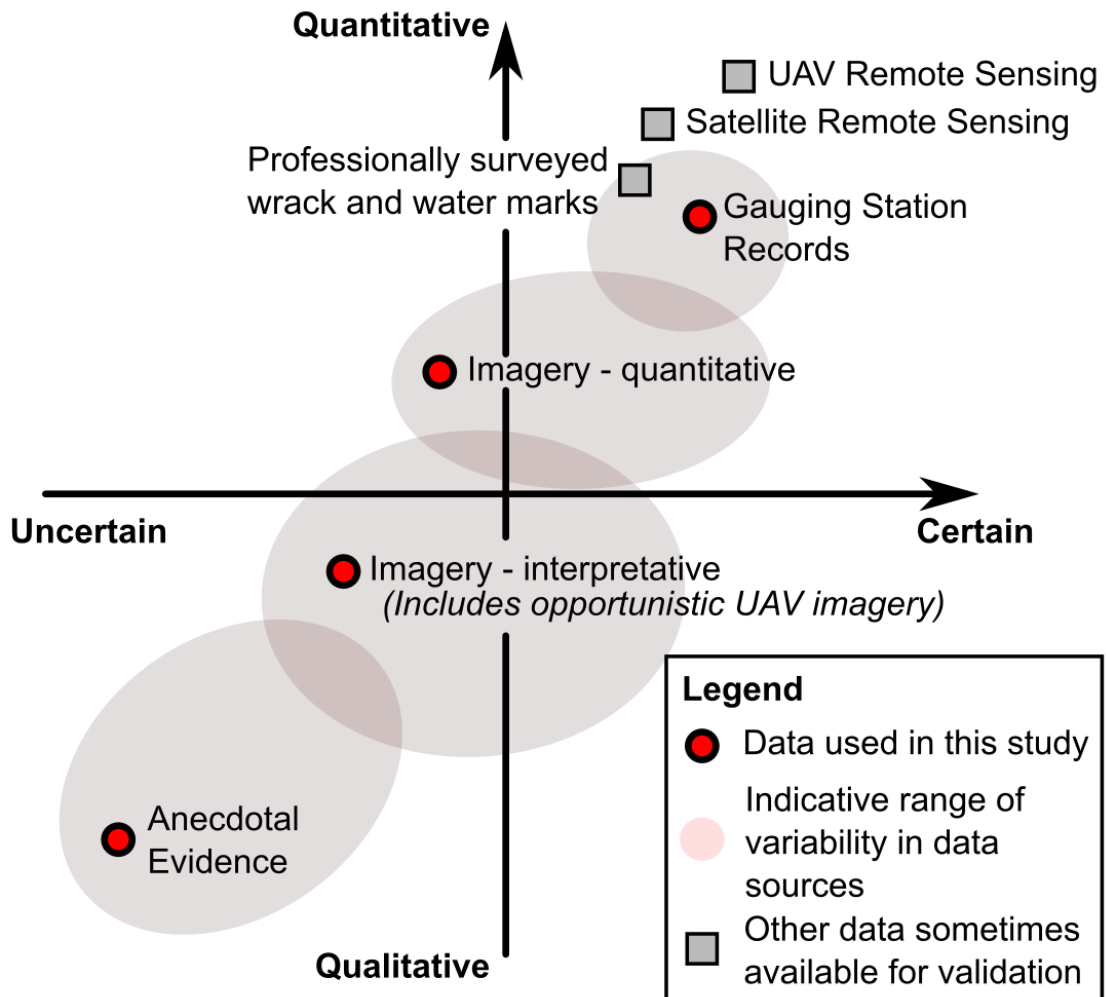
Quantitative

UAV Remote Sensing

Satellite Remote Sensing

Professionally surveyed wrack and water marks

Gauging Station Records

Imagery - quantitative

Uncertain

Certain

Imagery - interpretative
(Includes opportunistic UAV imagery)

Anecdotal Evidence

Qualitative

Legend

Data used in this study

Indicative range of variability in data sources

Other data sometimes available for validation